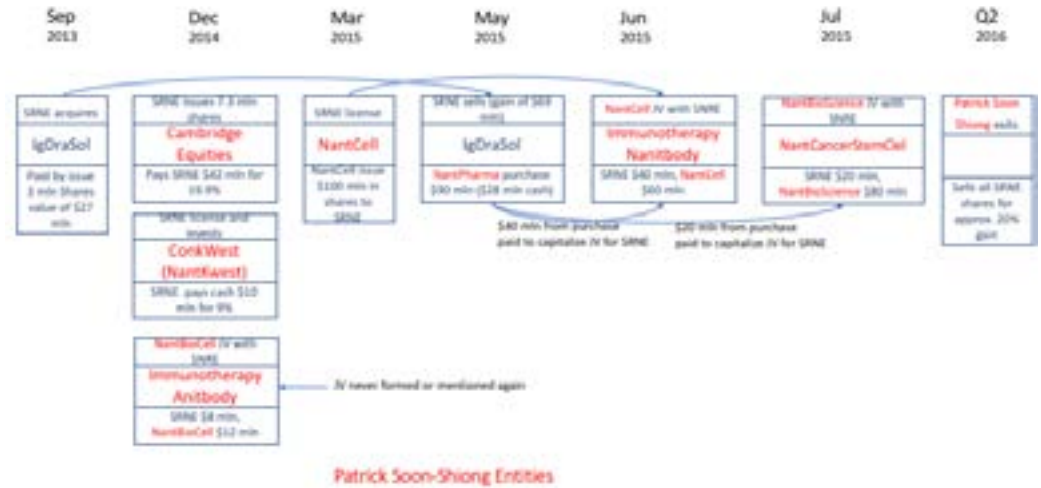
Sep 2013

Dec 2014

Mar 2015

May 2015

Jun 2015

Jul 2015

Q2 2016

SRNE acquires

IgDraSol

Paid by issue 3 mln Shares value of $27 mln

SRNE issues 7.3 mln shares

Cambridge Equities

Pays SRNE $42 mln for 19.9%

SRNE license and invests

ConkWest (NantKwest)

SRNE pays cash $10 mln for 9%

NantBioCell JV with SRNE

Immunotherapy Anitbody

SRNE $8 mln, NantBioCell $12 mln

JV never formed or mentioned again

SRNE license

NantCell

NantCell issue $100 mln in shares to SRNE

SRNE sells (gain of $63 mln)

IgDraSol

NantPharma purchase $90 mln ($28 mln cash)

$40 mln from purchase paid to capitalize JV for SRNE

NantCell JV with SRNE

Immunotherapy Nanitbody

SRNE $40 mln, NantCell $60 mln

$20 mln from purchase paid to capitalize JV for SRNE

NantBioScience JV with SRNE

NantCancerStemCel

SRNE $20 mln, NantBioScience $80 mln

Patrick Soon-Shiong exits

Sells all SRNE shares for approx. 20% gain

Patrick Soon-Shiong Entities